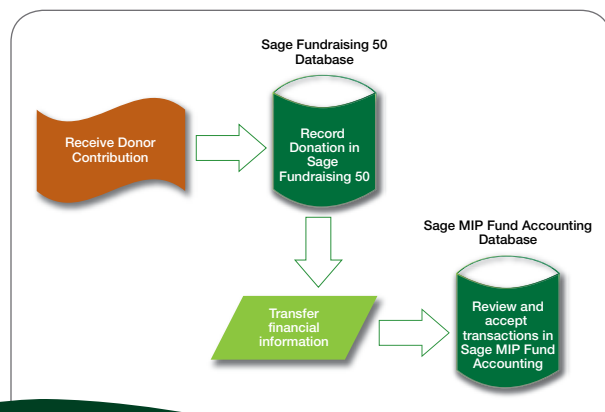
Sage Fundraising 50 Database

Receive Donor Contribution

Record Donation in Sage Fundraising 50

Sage MIP Fund Accounting Database

Transfer financial information

Review and accept transactions in Sage MIP Fund Accounting